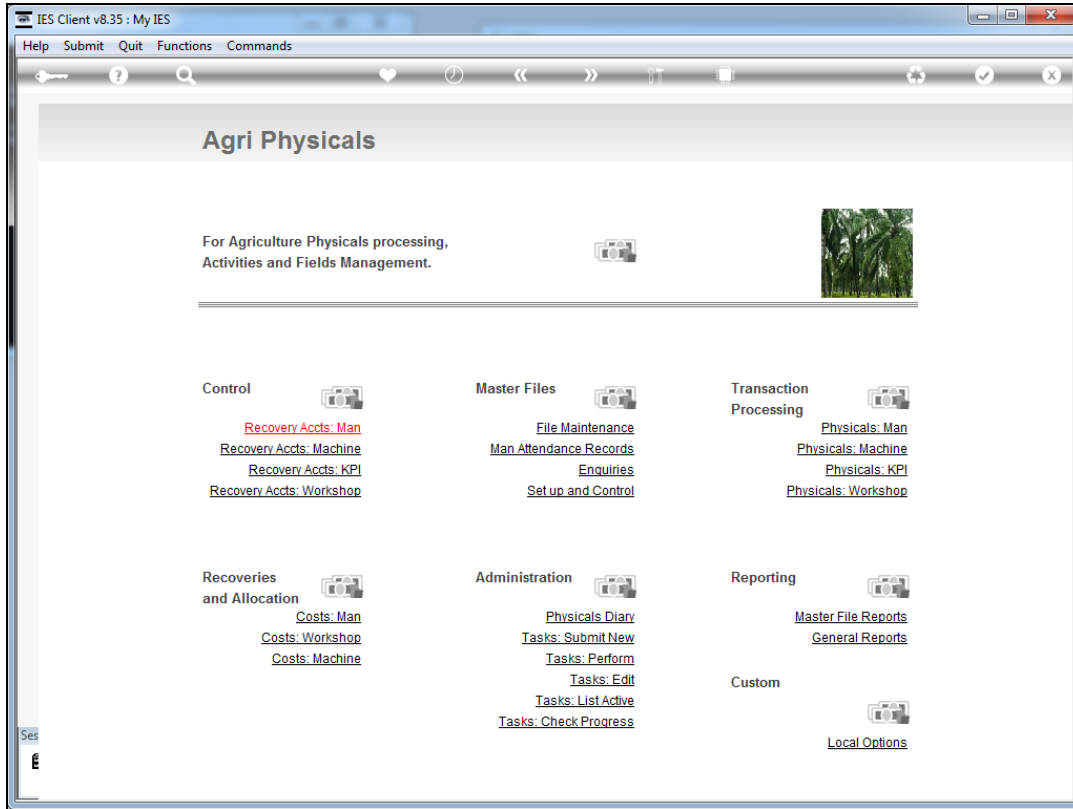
IES Client v8.35 : My IES

Help Submit Quit Functions Commands

Agri Physicals

For Agriculture Physicals processing, Activities and Fields Management.

Control
Recovery Accts: Man
Recovery Accts: Machine
Recovery Accts: KPI
Recovery Accts: Workshop

Master Files
File Maintenance
Man Attendance Records
Enquiries
Set up and Control

Transaction Processing
Physicals: Man
Physicals: Machine
Physicals: KPI
Physicals: Workshop

Recoveries and Allocation
Costs: Man
Costs: Workshop
Costs: Machine

Administration
Physicals Diary
Tasks: Submit New
Tasks: Perform
Tasks: Edit
Tasks: List Active
Tasks: Check Progress

Reporting
Master File Reports
General Reports

Custom
Local Options

Ses